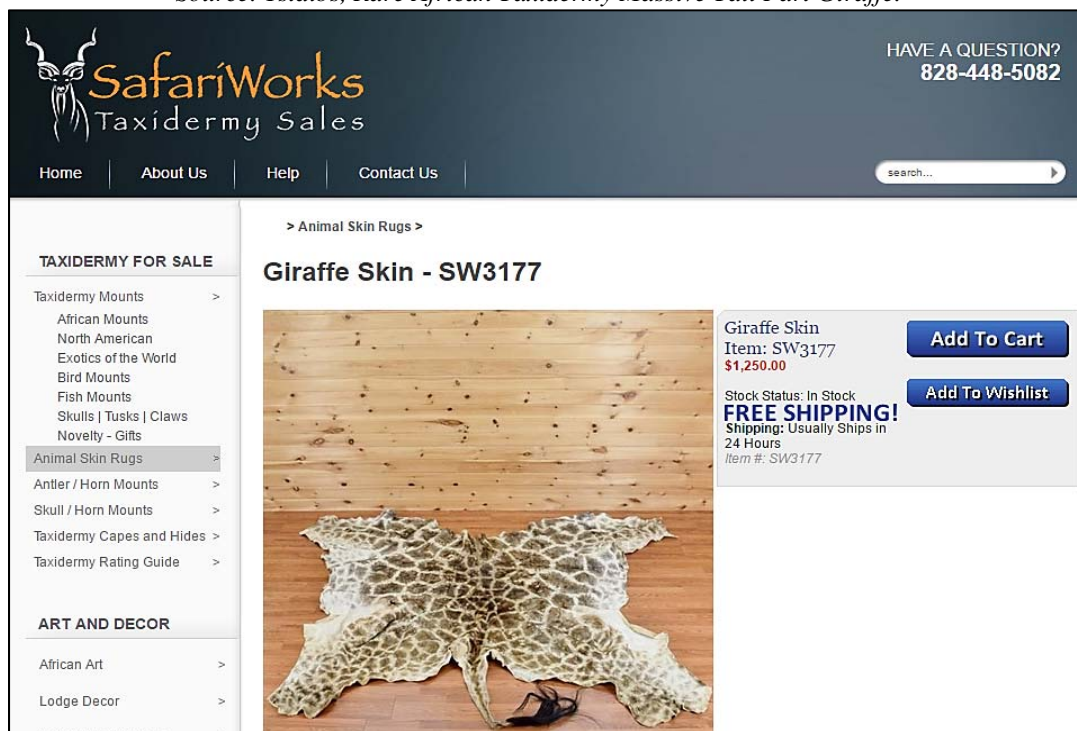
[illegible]

SafariWorks
Taxidermy Sales

HAVE A QUESTION?
828-448-5082

Home | About Us | Help | Contact Us

search...

> Animal Skin Rugs >

TAXIDERMY FOR SALE

Taxidermy Mounts >
African Mounts
North American
Exotics of the World
Bird Mounts
Fish Mounts
Skulls | Tusks | Claws
Novelty - Gifts
Animal Skin Rugs >
Antler / Horn Mounts >
Skull / Horn Mounts >
Taxidermy Capes and Hides >
Taxidermy Rating Guide >

ART AND DECOR

African Art >
Lodge Decor >

Giraffe Skin - SW3177

Giraffe Skin
Item: SW3177
$1,250.00

Stock Status: In Stock
FREE SHIPPING!
Shipping: Usually Ships in 24 Hours
Item #: SW3177

Add To Cart

Add To Wishlist